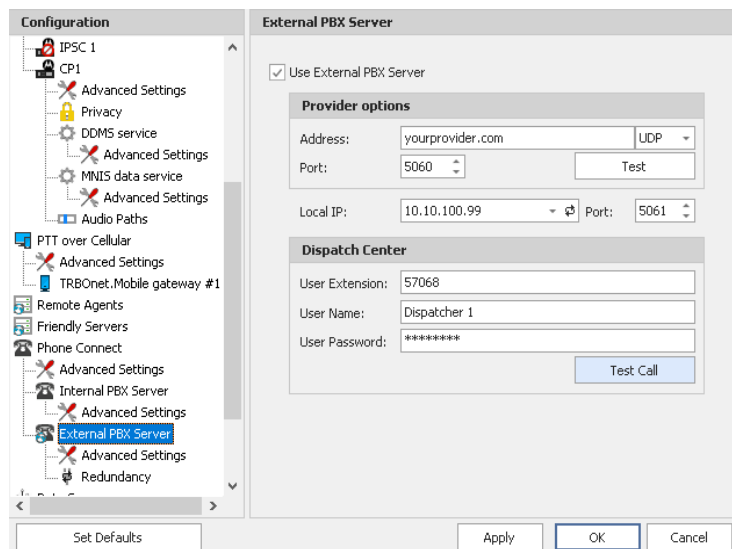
Configuration

IPSC 1
CP1
Advanced Settings
Privacy
DDMS service
Advanced Settings
MNIS data service
Advanced Settings
Audio Paths
PTT over Cellular
Advanced Settings
TRBOnet.Mobile gateway #1
Remote Agents
Friendly Servers
Phone Connect
Advanced Settings
Internal PBX Server
Advanced Settings
External PBX Server
Advanced Settings
Redundancy

External PBX Server

Use External PBX Server

Provider options

Address: yourprovider.com UDP

Port: 5060 Test

Local IP: 10.10.100.99 Port: 5061

Dispatch Center

User Extension: 57068

User Name: Dispatcher 1

User Password: ********

Test Call

Set Defaults

Apply OK Cancel